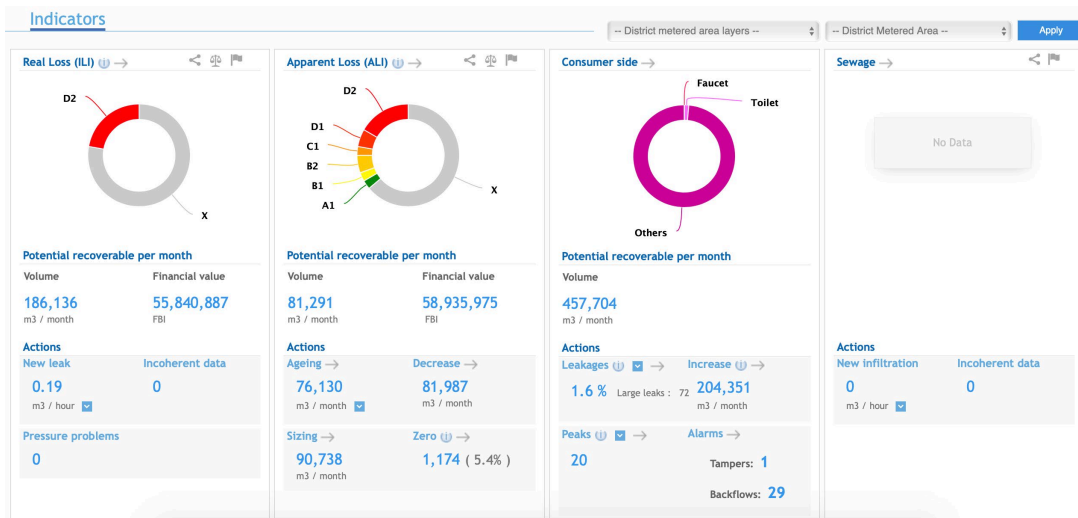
Indicators

-- District metered area layers --

-- District Metered Area --

Apply

Real Loss (ILI)

D2

X

Potential recoverable per month

Volume

Financial value

186,136
m3 / month

55,840,887
FBI

Actions

New leak

Incoherent data

0.19
m3 / hour

0

Pressure problems

0

Apparent Loss (ALI)

D2

D1

C1

B2

B1

A1

X

Potential recoverable per month

Volume

Financial value

81,291
m3 / month

58,935,975
FBI

Actions

Ageing

Decrease

76,130
m3 / month

81,987
m3 / month

Sizing

Zero

90,738
m3 / month

1,174 ( 5.4% )

Consumer side

Faucet

Toilet

Others

Potential recoverable per month

Volume

457,704
m3 / month

Actions

Leakages

Increase

1.6 %

Large leaks : 72

204,351
m3 / month

Peaks

Alarms

20

Tampers: 1

Backflows: 29

Sewage

No Data

Actions

New infiltration

Incoherent data

0
m3 / hour

0